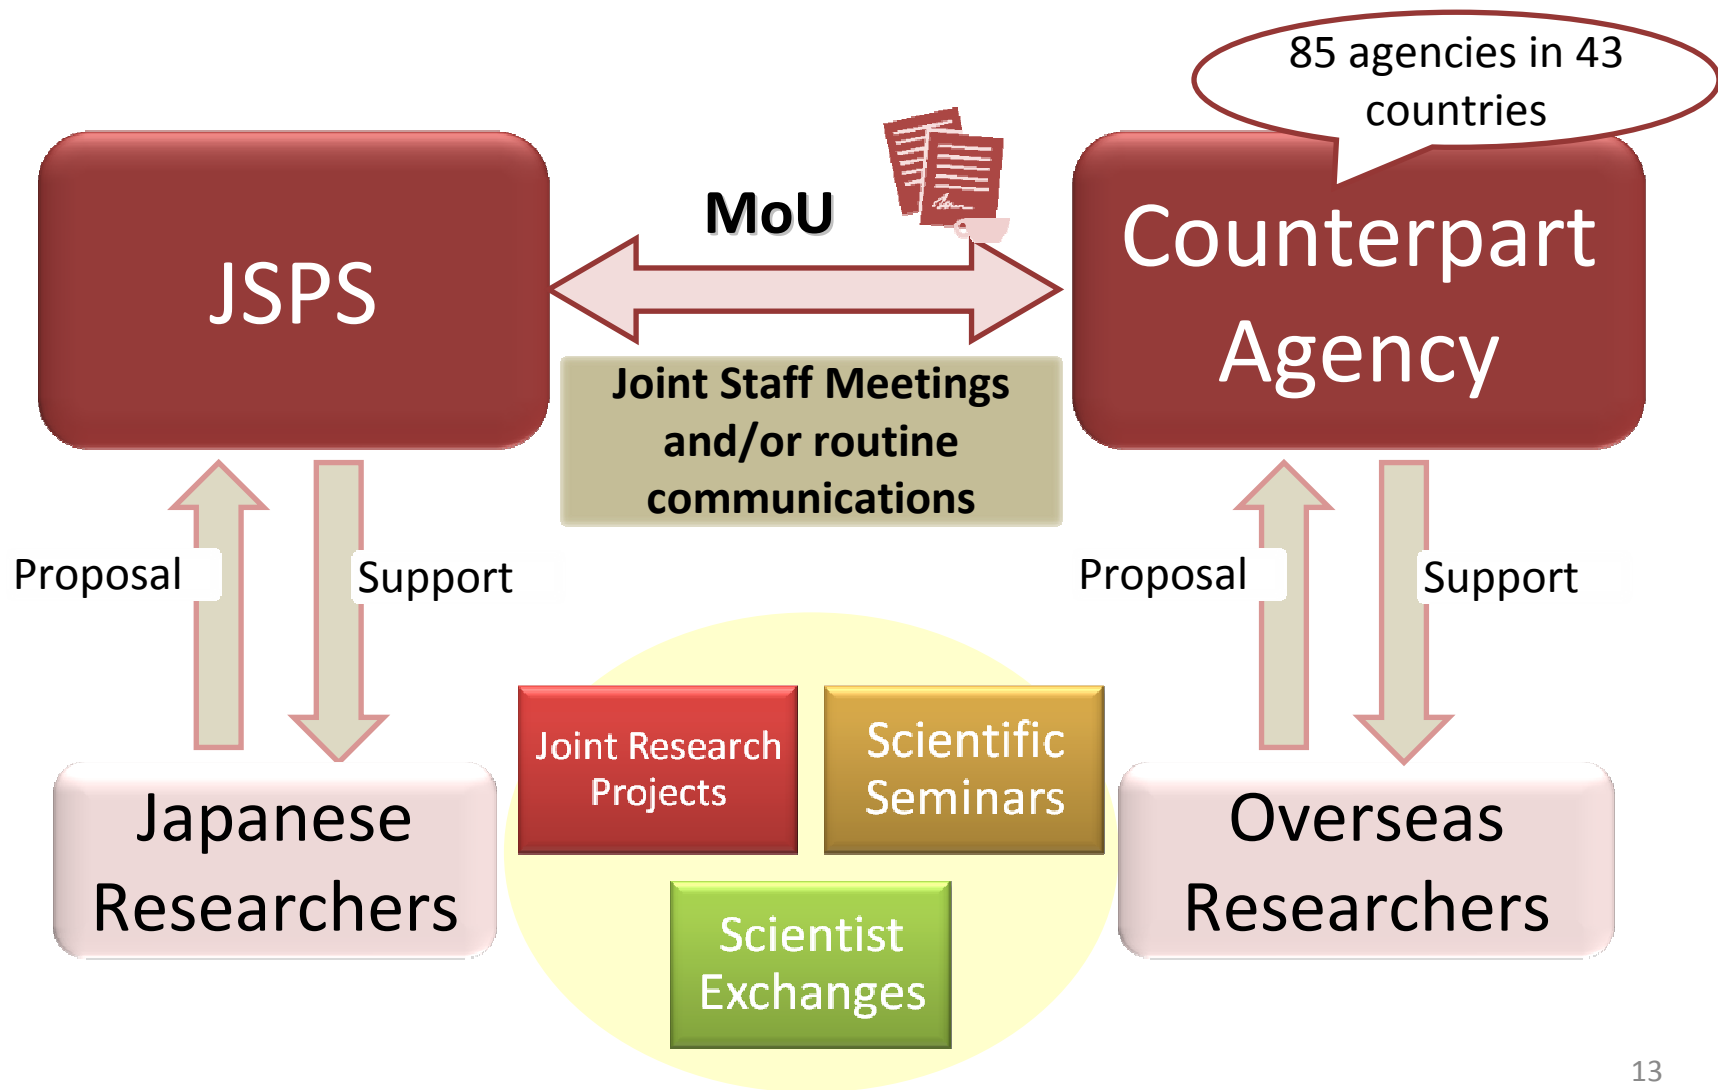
85 agencies in 43 countries

JSPS

MoU

Counterpart Agency

Joint Staff Meetings and/or routine communications

Proposal

Support

Proposal

Support

Joint Research Projects

Scientific Seminars

Scientist Exchanges

Japanese Researchers

Overseas Researchers

13